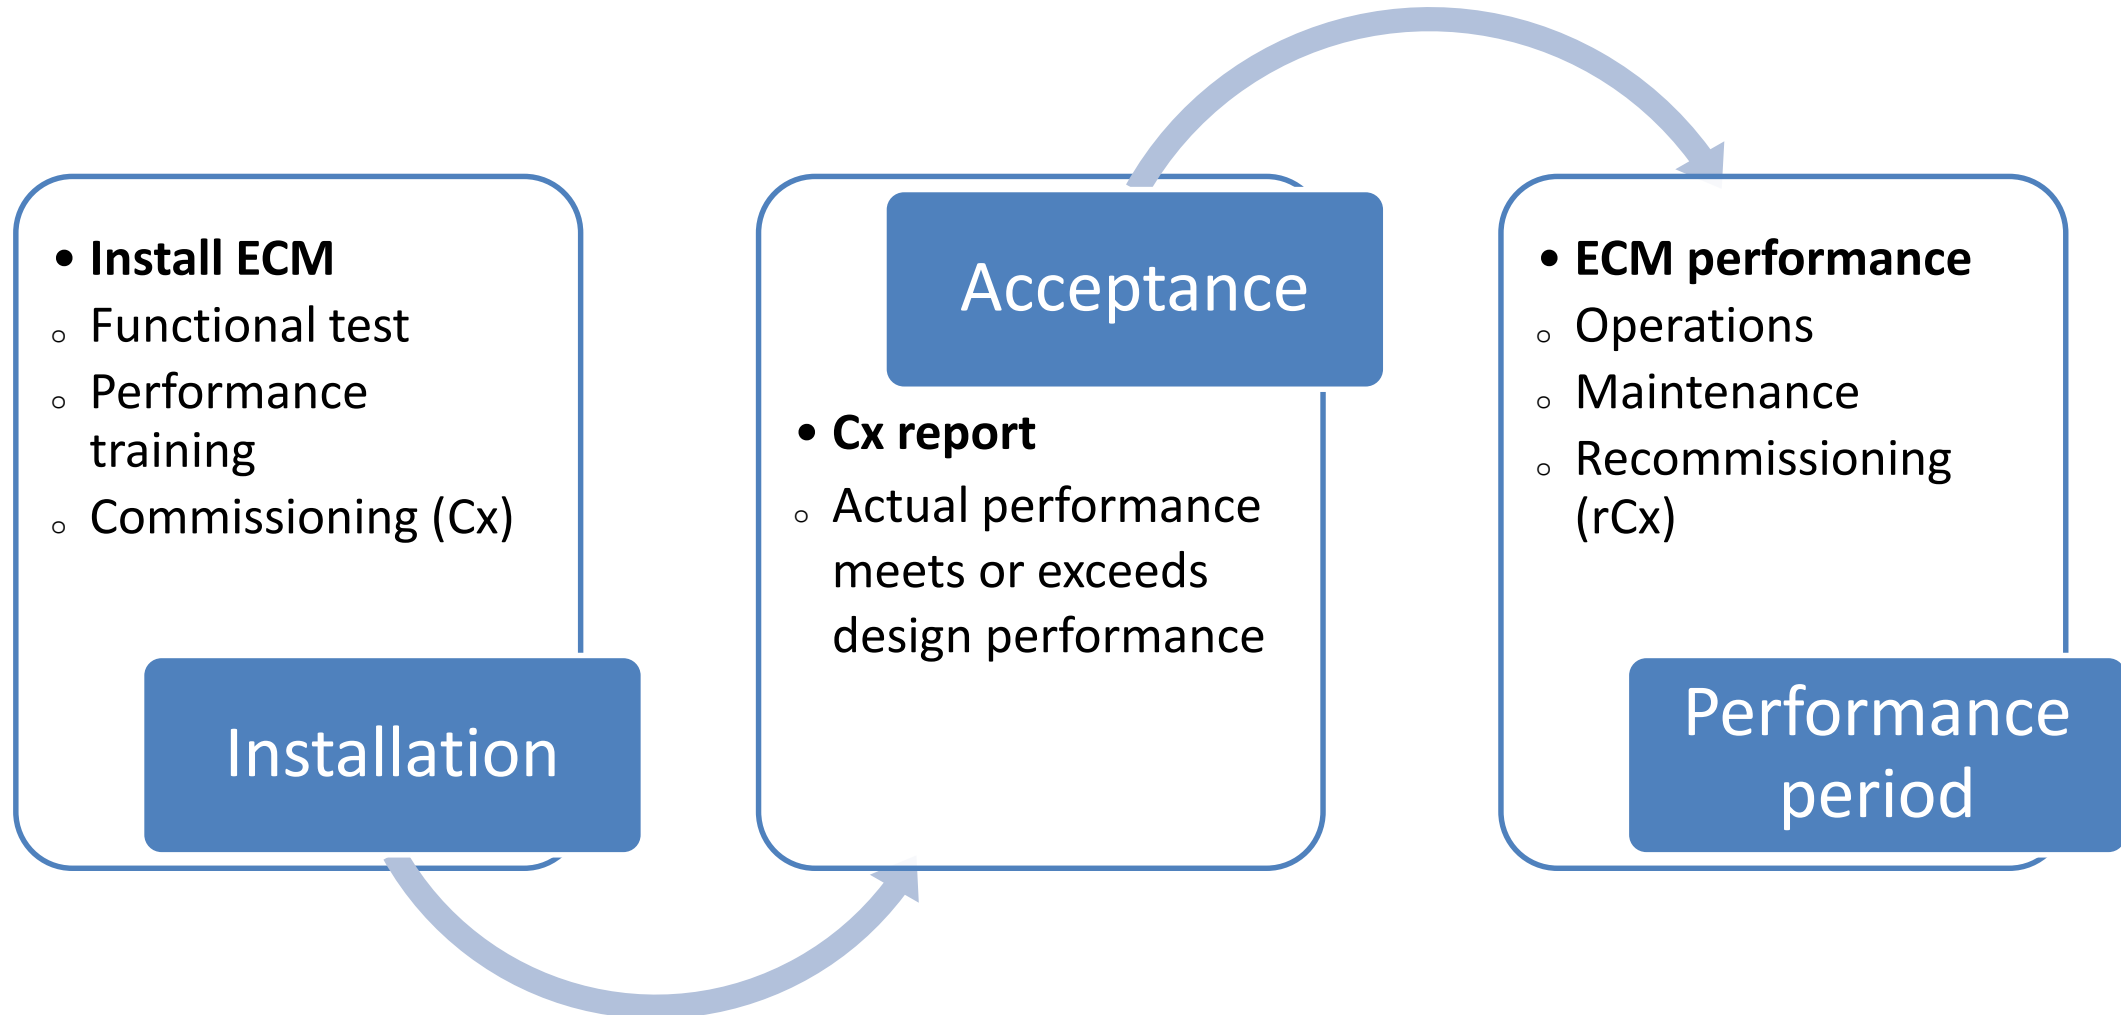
- Install ECM
  - Functional test
  - Performance training
  - Commissioning (Cx)

Installation

Acceptance

- Cx report
  - Actual performance meets or exceeds design performance

- ECM performance
  - Operations
  - Maintenance
  - Recommissioning (rCx)

Performance period